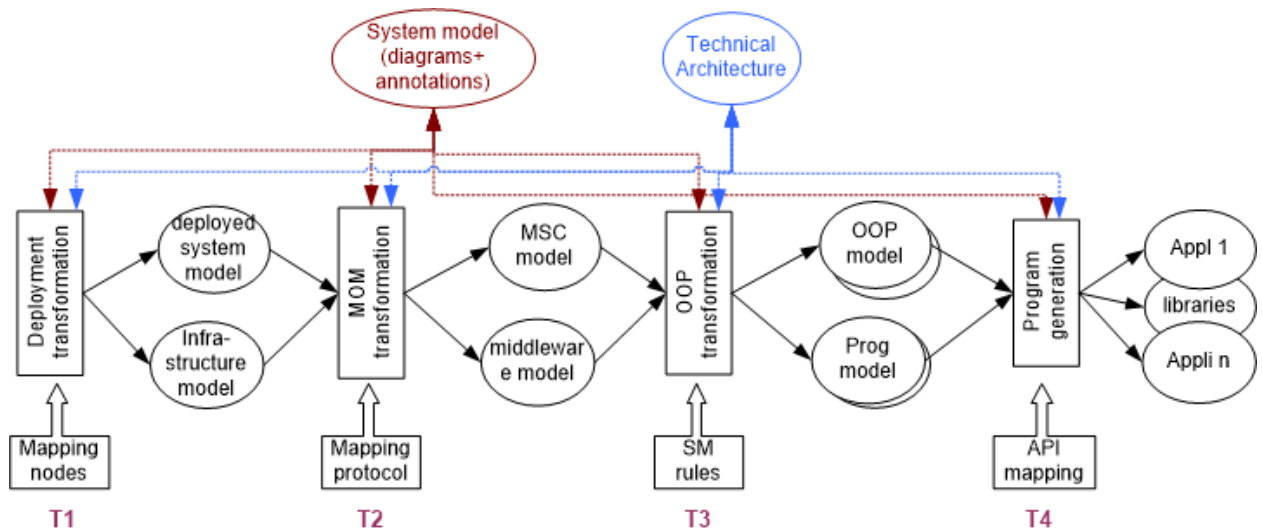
System model (diagrams+ annotations)

Technical Architecture

Deployment transformation

deployed system model

Infra-structure model

MOM transformation

MSC model

middleware model

OOP transformation

OOP model

Prog model

Program generation

Appl 1

libraries

Appli n

Mapping nodes

Mapping protocol

SM rules

API mapping

T1

T2

T3

T4